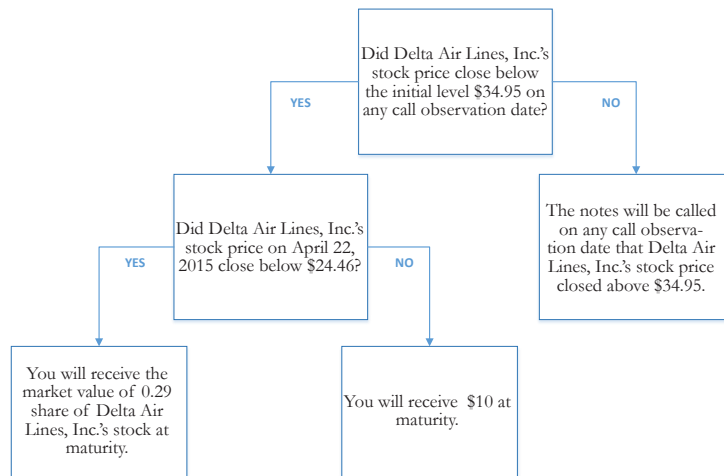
Did Delta Air Lines, Inc.'s stock price close below the initial level $34.95 on any call observation date?

YES

NO

Did Delta Air Lines, Inc.'s stock price on April 22, 2015 close below $24.46?

The notes will be called on any call observation date that Delta Air Lines, Inc.'s stock price closed above $34.95.

YES

NO

You will receive the market value of 0.29 share of Delta Air Lines, Inc.'s stock at maturity.

You will receive $10 at maturity.